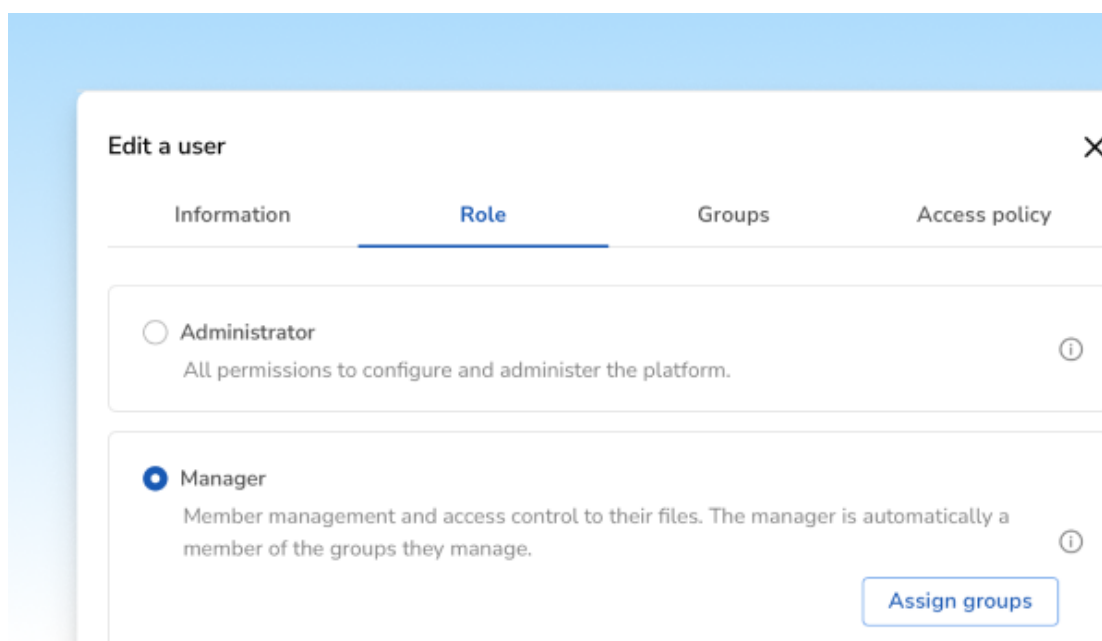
Edit a user

Information Role Groups Access policy

Administrator
All permissions to configure and administer the platform.

Manager
Member management and access control to their files. The manager is automatically a member of the groups they manage.

Assign groups